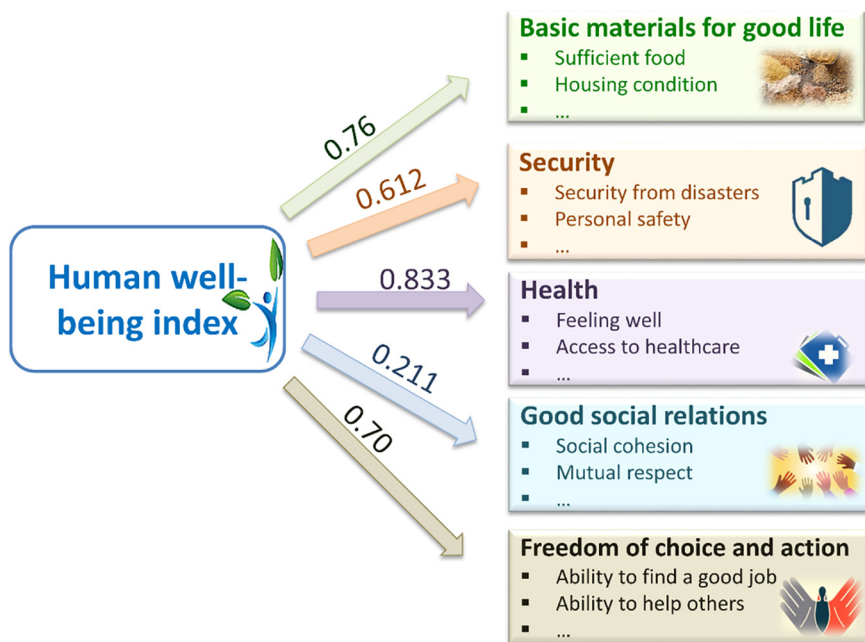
Human well-being index

0.76

0.612

0.833

0.211

0.70

Basic materials for good life
- Sufficient food
- Housing condition
- …

Security
- Security from disasters
- Personal safety
- …

Health
- Feeling well
- Access to healthcare
- …

Good social relations
- Social cohesion
- Mutual respect
- …

Freedom of choice and action
- Ability to find a good job
- Ability to help others
- …